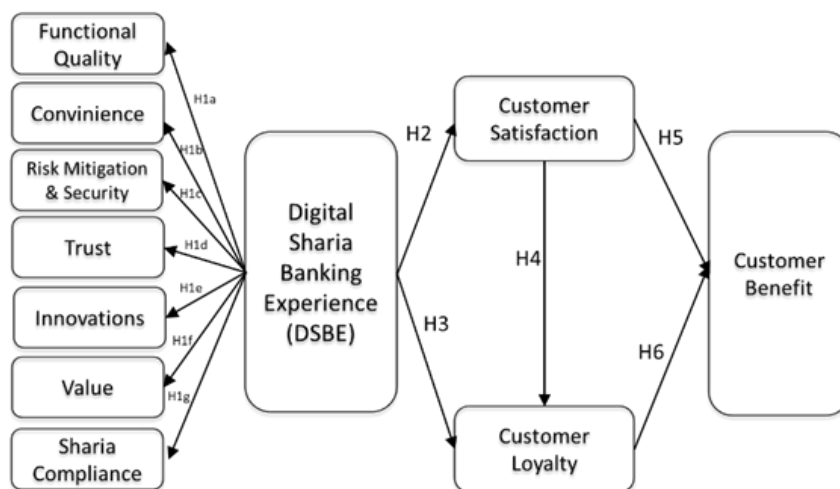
Functional Quality

Convinience

Risk Mitigation & Security

Trust

Innovations

Value

Sharia Compliance

H1a

H1b

H1c

H1d

H1e

H1f

H1g

Digital Sharia Banking Experience (DSBE)

H2

H3

Customer Satisfaction

H4

Customer Loyalty

H5

H6

Customer Benefit